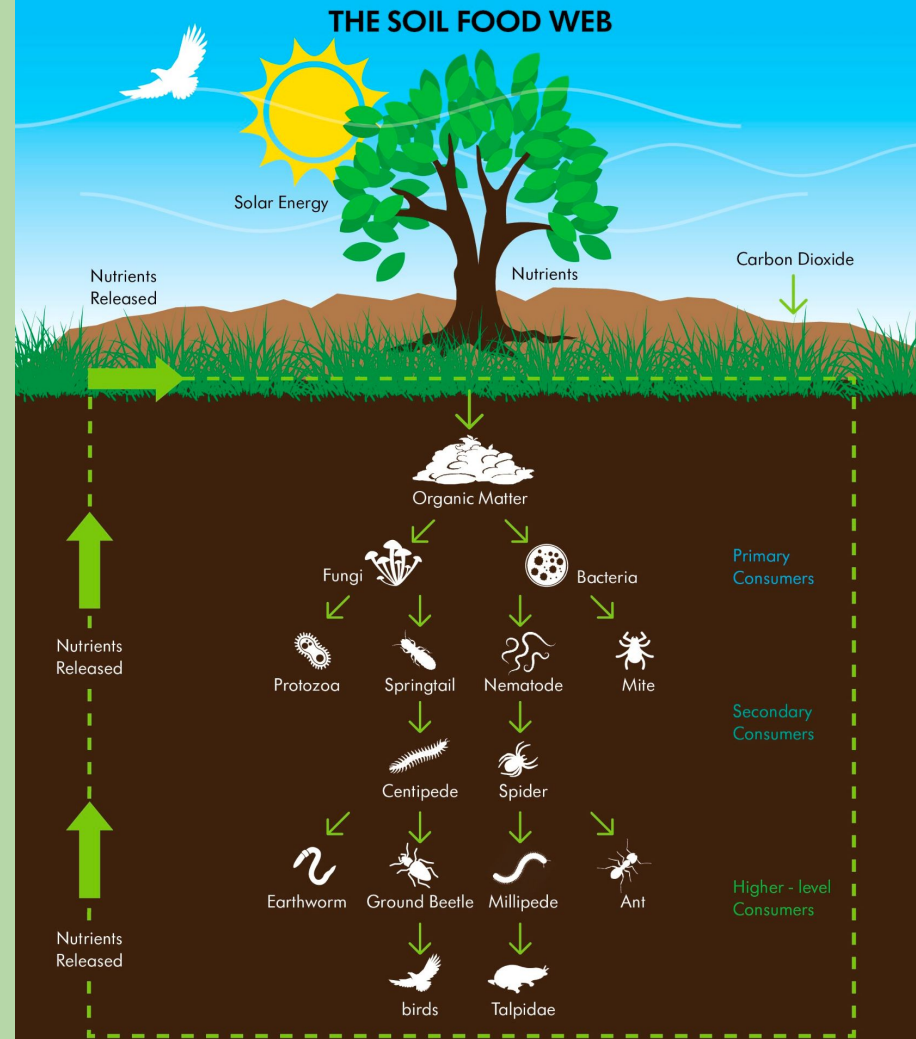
THE SOIL FOOD WEB

Solar Energy

Nutrients Released

Nutrients

Carbon Dioxide

Organic Matter

Fungi

Bacteria

Primary Consumers

Nutrients Released

Protozoa

Springtail

Nematode

Mite

Secondary Consumers

Centipede

Spider

Earthworm

Ground Beetle

Millipede

Ant

Higher - level Consumers

Nutrients Released

birds

Talpidae